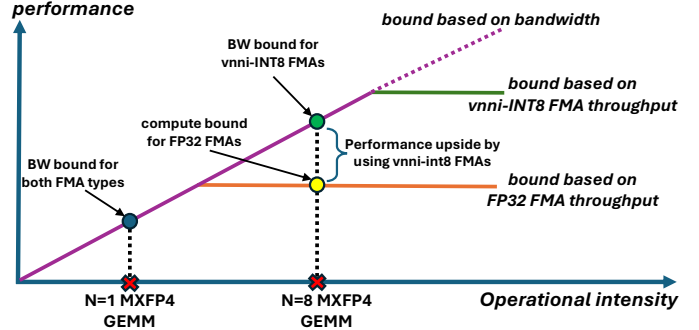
performance

bound based on bandwidth

BW bound for vnni-INT8 FMAs

bound based on vnni-INT8 FMA throughput

compute bound for FP32 FMAs

Performance upside by using vnni-int8 FMAs

BW bound for both FMA types

bound based on FP32 FMA throughput

N=1 MXFP4 GEMM

N=8 MXFP4 GEMM

Operational intensity